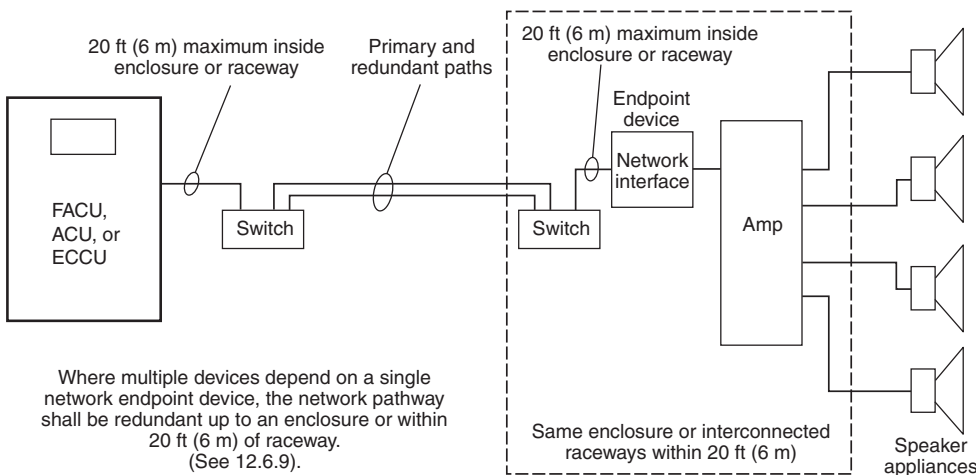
20 ft (6 m) maximum inside enclosure or raceway

Primary and redundant paths

20 ft (6 m) maximum inside enclosure or raceway

Endpoint device

Network interface

FACU, ACU, or ECCU

Switch

Switch

Amp

Where multiple devices depend on a single network endpoint device, the network pathway shall be redundant up to an enclosure or within 20 ft (6 m) of raceway. (See 12.6.9).

Same enclosure or interconnected raceways within 20 ft (6 m)

Speaker appliances